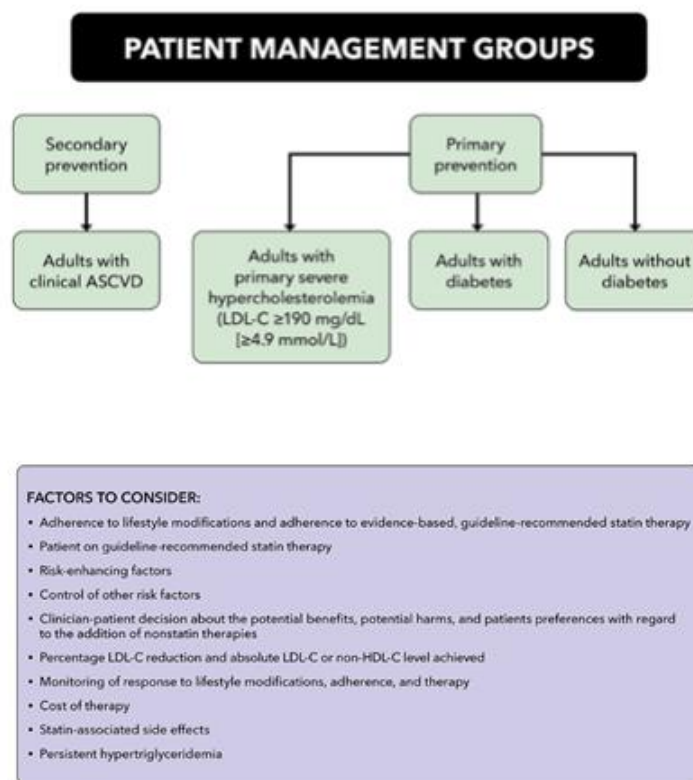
PATIENT MANAGEMENT GROUPS

Secondary prevention

Adults with clinical ASCVD

Primary prevention

Adults with primary severe hypercholesterolemia (LDL-C ≥190 mg/dL [≥4.9 mmol/L])

Adults with diabetes

Adults without diabetes

FACTORS TO CONSIDER:

- Adherence to lifestyle modifications and adherence to evidence-based, guideline-recommended statin therapy
- Patient on guideline-recommended statin therapy
- Risk-enhancing factors
- Control of other risk factors
- Clinician-patient decision about the potential benefits, potential harms, and patients preferences with regard to the addition of nonstatin therapies
- Percentage LDL-C reduction and absolute LDL-C or non-HDL-C level achieved
- Monitoring of response to lifestyle modifications, adherence, and therapy
- Cost of therapy
- Statin-associated side effects
- Persistent hypertriglyceridemia